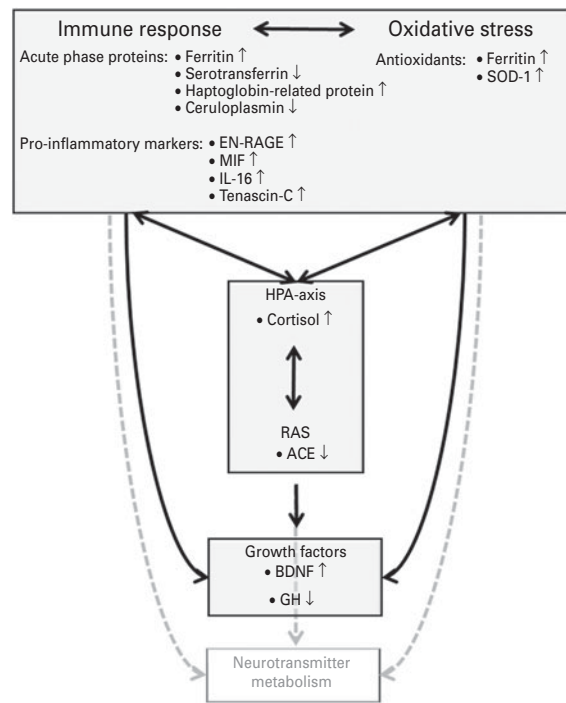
Immune response ⟷ Oxidative stress

Acute phase proteins: • Ferritin ↑
• Serotransferrin ↓
• Haptoglobin-related protein ↑
• Ceruloplasmin ↓

Antioxidants: • Ferritin ↑
• SOD-1 ↑

Pro-inflammatory markers: • EN-RAGE ↑
• MIF ↑
• IL-16 ↑
• Tenascin-C ↑

HPA-axis
• Cortisol ↑

RAS
• ACE ↓

Growth factors
• BDNF ↑
• GH ↓

Neurotransmitter metabolism